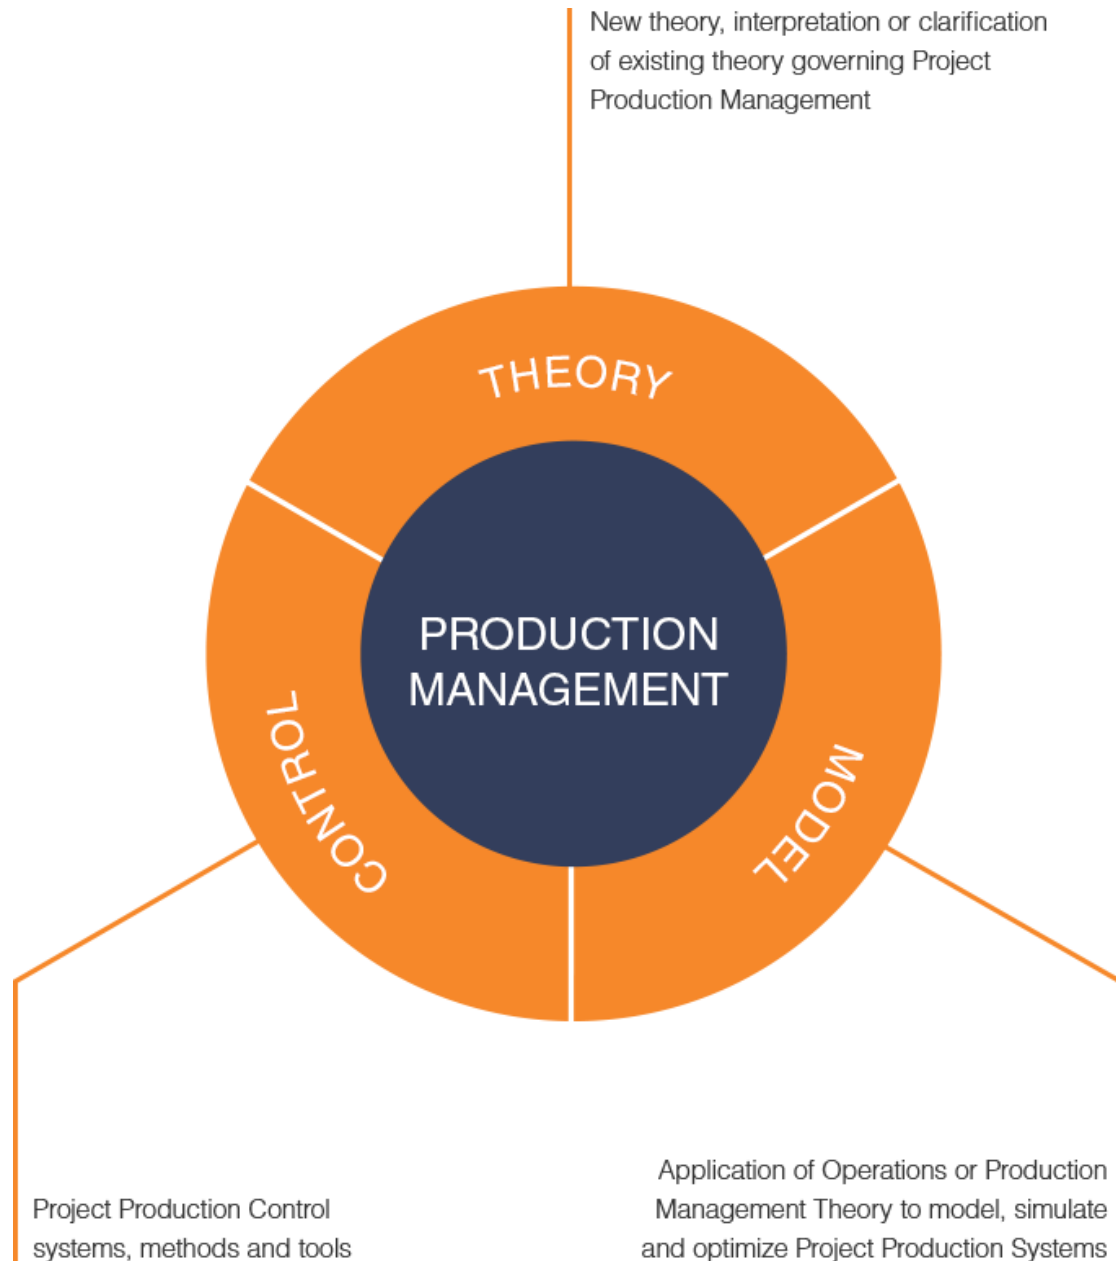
New theory, interpretation or clarification of existing theory governing Project Production Management

THEORY

PRODUCTION MANAGEMENT

CONTROL

MODEL

Project Production Control systems, methods and tools

Application of Operations or Production Management Theory to model, simulate and optimize Project Production Systems